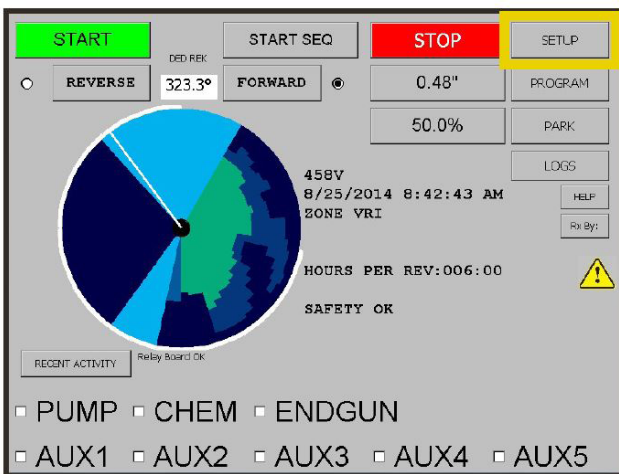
START

DED REK

START SEQ

STOP

SETUP

REVERSE

323.3°

FORWARD

0.48"

PROGRAM

50.0%

PARK

LOGS

458V
8/25/2014 8:42:43 AM
ZONE VRI

HELP

Rx By:

HOURS PER REV:006:00

SAFETY OK

RECENT ACTIVITY

Relay Board OK

PUMP CHEM ENDGUN

AUX1 AUX2 AUX3 AUX4 AUX5